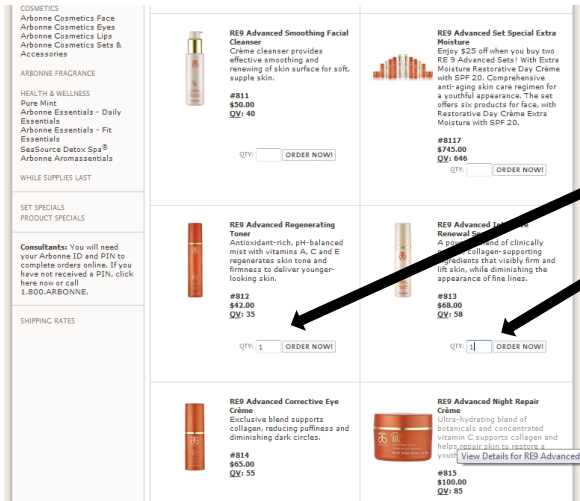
COSMETICS
Arbonne Cosmetics Face
Arbonne Cosmetics Eyes
Arbonne Cosmetics Lips
Arbonne Cosmetics Sets & Accessories

ARBONNE FRAGRANCE

HEALTH & WELLNESS
Pure Mint
Arbonne Essentials - Daily Essentials
Arbonne Essentials - Fit Essentials
SeaSource Detox Spa®
Arbonne Aromassentials

WHILE SUPPLIES LAST

SET SPECIALS
PRODUCT SPECIALS

Consultants: You will need your Arbonne ID and PIN to complete orders online. If you have not received a PIN, click here now or call 1.800.ARBONNE.

SHIPPING RATES

RE9 Advanced Smoothing Facial Cleanser
Crème cleanser provides effective smoothing and renewing of skin surface for soft, supple skin.
#811
$50.00
QV: 40
QTY: ORDER NOW!

RE9 Advanced Set Special Extra Moisture
Enjoy $25 off when you buy two RE 9 Advanced Sets! With Extra Moisture Restorative Day Crème with SPF 20. Comprehensive anti-aging skin care regimen for a youthful appearance. The set offers six products for face, with Restorative Day Crème Extra Moisture with SPF 20.
#8117
$745.00
QV: 646
QTY: ORDER NOW!

RE9 Advanced Regenerating Toner
Antioxidant-rich, pH-balanced mist with vitamins A, C and E regenerates skin tone and firmness to deliver younger-looking skin.
#812
$42.00
QV: 35
QTY: 1 ORDER NOW!

RE9 Advanced In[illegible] Renewal S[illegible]
A po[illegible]nd of clinically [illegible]collagen-supporting ingredients that visibly firm and lift skin, while diminishing the appearance of fine lines.
#813
$68.00
QV: 58
QTY: 1 ORDER NOW!

RE9 Advanced Corrective Eye Crème
Exclusive blend supports collagen, reducing puffiness and diminishing dark circles.
#814
$65.00
QV: 55

RE9 Advanced Night Repair Crème
Ultra-hydrating blend of botanicals and concentrated vitamin C supports collagen and helps repair skin to restore a youth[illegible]
View Details for RE9 Advanced
#815
$100.00
QV: 85